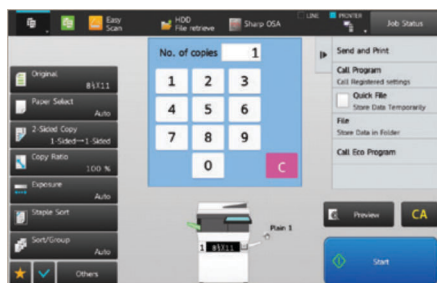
Easy Scan
HDD File retrieve
Sharp OSA
LINE
PRINTER
Job Status

No. of copies 1
1 2 3
4 5 6
7 8 9
0 C

Send and Print
Call Program
Call Registered settings
Quick File
Store Data Temporarily
File
Store Data in Folder
Call Eco Program

Original
8½x11
Paper Select
Auto
2-Sided Copy
1-Sided→1-Sided
Copy Ratio
100 %
Exposure
Auto
Staple Sort
Sort/Group
Auto
Others

Plain 1
1 8½x11

Preview
CA
Start